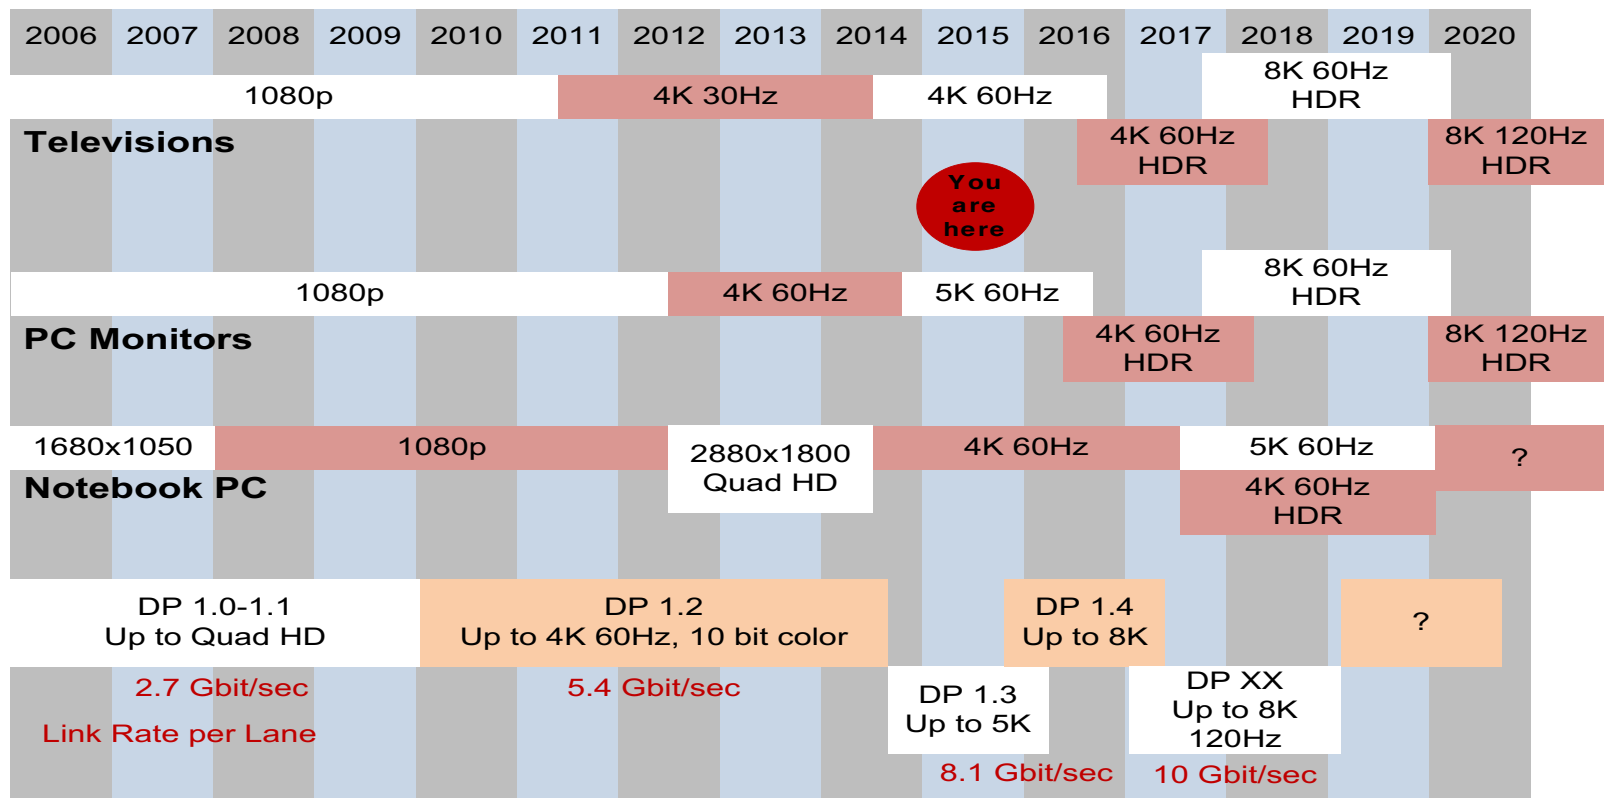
2006 2007 2008 2009 2010 2011 2012 2013 2014 2015 2016 2017 2018 2019 2020

1080p

4K 30Hz

4K 60Hz

8K 60Hz HDR

Televisions

4K 60Hz HDR

8K 120Hz HDR

You are here

1080p

4K 60Hz

5K 60Hz

8K 60Hz HDR

PC Monitors

4K 60Hz HDR

8K 120Hz HDR

1680x1050

1080p

2880x1800 Quad HD

4K 60Hz

5K 60Hz

?

Notebook PC

4K 60Hz HDR

DP 1.0-1.1
Up to Quad HD

DP 1.2
Up to 4K 60Hz, 10 bit color

DP 1.4
Up to 8K

?

2.7 Gbit/sec

5.4 Gbit/sec

Link Rate per Lane

DP 1.3
Up to 5K

DP XX
Up to 8K
120Hz

8.1 Gbit/sec

10 Gbit/sec